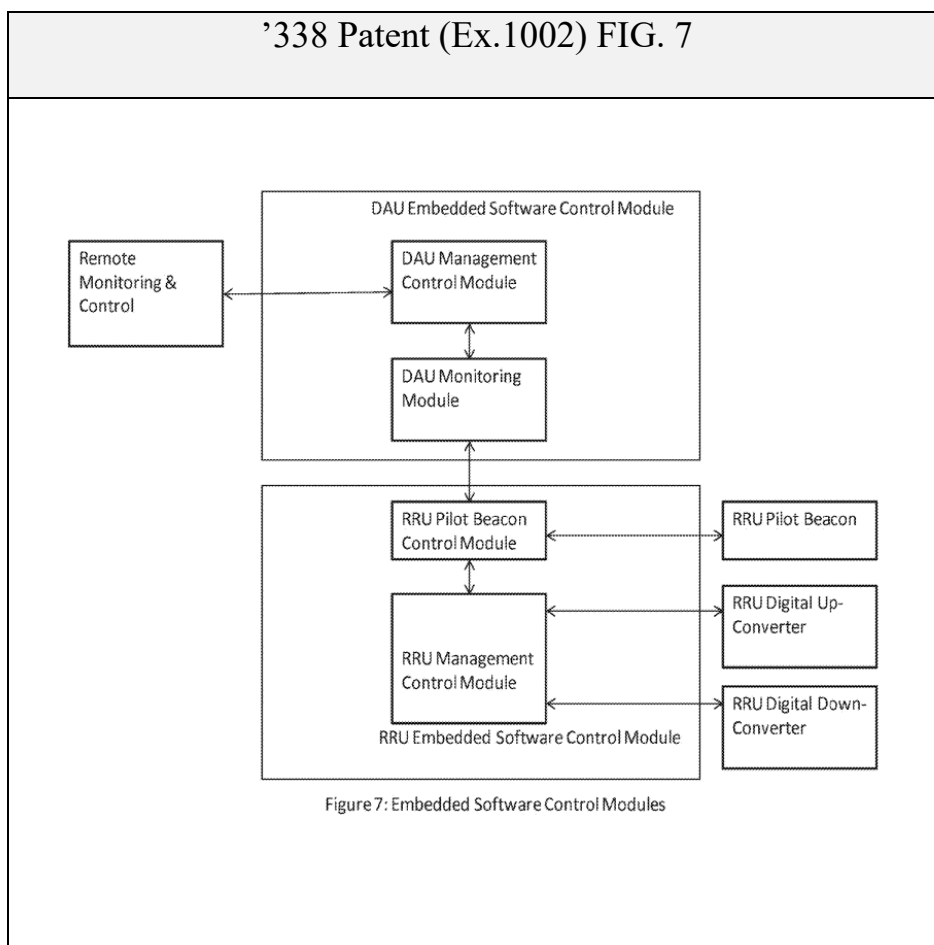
’338 Patent (Ex.1002) FIG. 7

DAU Embedded Software Control Module

Remote Monitoring & Control

DAU Management Control Module

DAU Monitoring Module

RRU Pilot Beacon Control Module

RRU Pilot Beacon

RRU Management Control Module

RRU Digital Up-Converter

RRU Digital Down-Converter

RRU Embedded Software Control Module

Figure 7: Embedded Software Control Modules